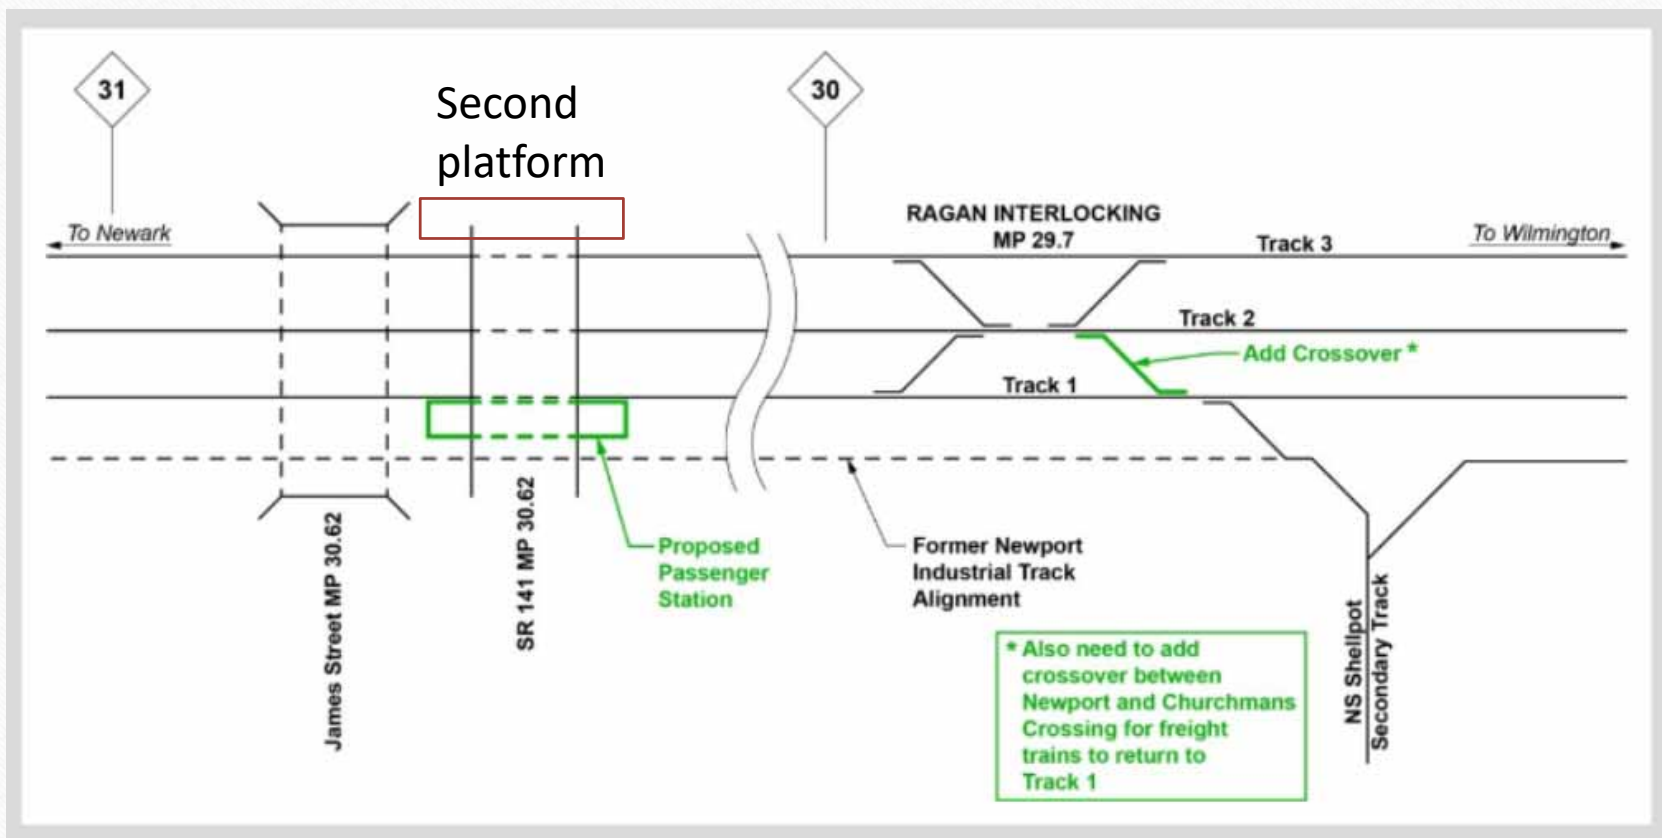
31

Second platform

30

To Newark

RAGAN INTERLOCKING
MP 29.7

Track 3

To Wilmington

Track 2

Add Crossover *

Track 1

James Street MP 30.62

SR 141 MP 30.62

Proposed Passenger Station

Former Newport Industrial Track Alignment

* Also need to add crossover between Newport and Churchmans Crossing for freight trains to return to Track 1

NS Shellpot Secondary Track